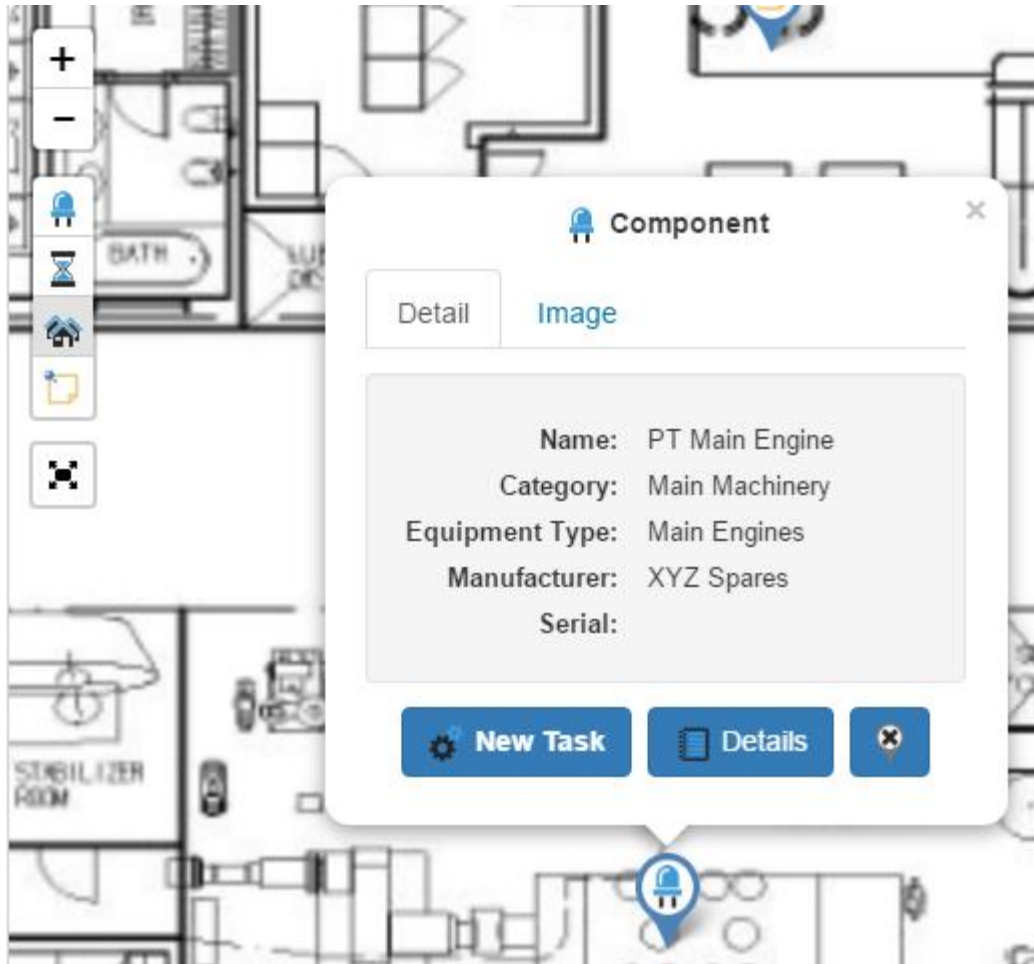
+
−

BATH

Component
×

Detail
Image

| | |
|---|---|
| Name: | PT Main Engine |
| Category: | Main Machinery |
| Equipment Type: | Main Engines |
| Manufacturer: | XYZ Spares |
| Serial: | |

New Task
Details

STABILIZER ROOM